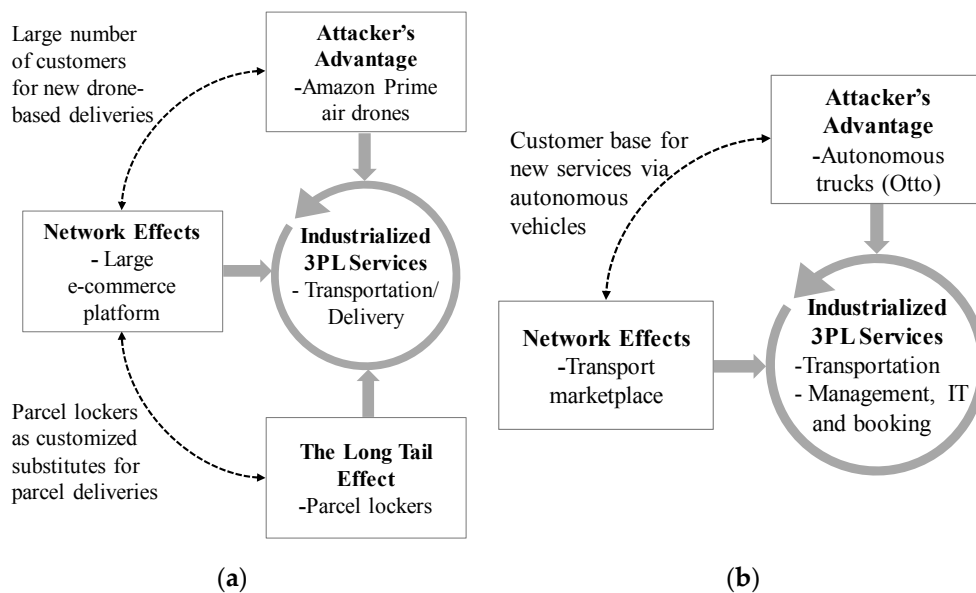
Large number of customers for new drone-based deliveries

**Attacker's Advantage**
-Amazon Prime air drones

**Network Effects**
- Large e-commerce platform

**Industrialized 3PL Services**
- Transportation/ Delivery

Parcel lockers as customized substitutes for parcel deliveries

**The Long Tail Effect**
-Parcel lockers

(a)

Customer base for new services via autonomous vehicles

**Attacker's Advantage**
-Autonomous trucks (Otto)

**Network Effects**
-Transport marketplace

**Industrialized 3PL Services**
-Transportation
- Management, IT and booking

(b)